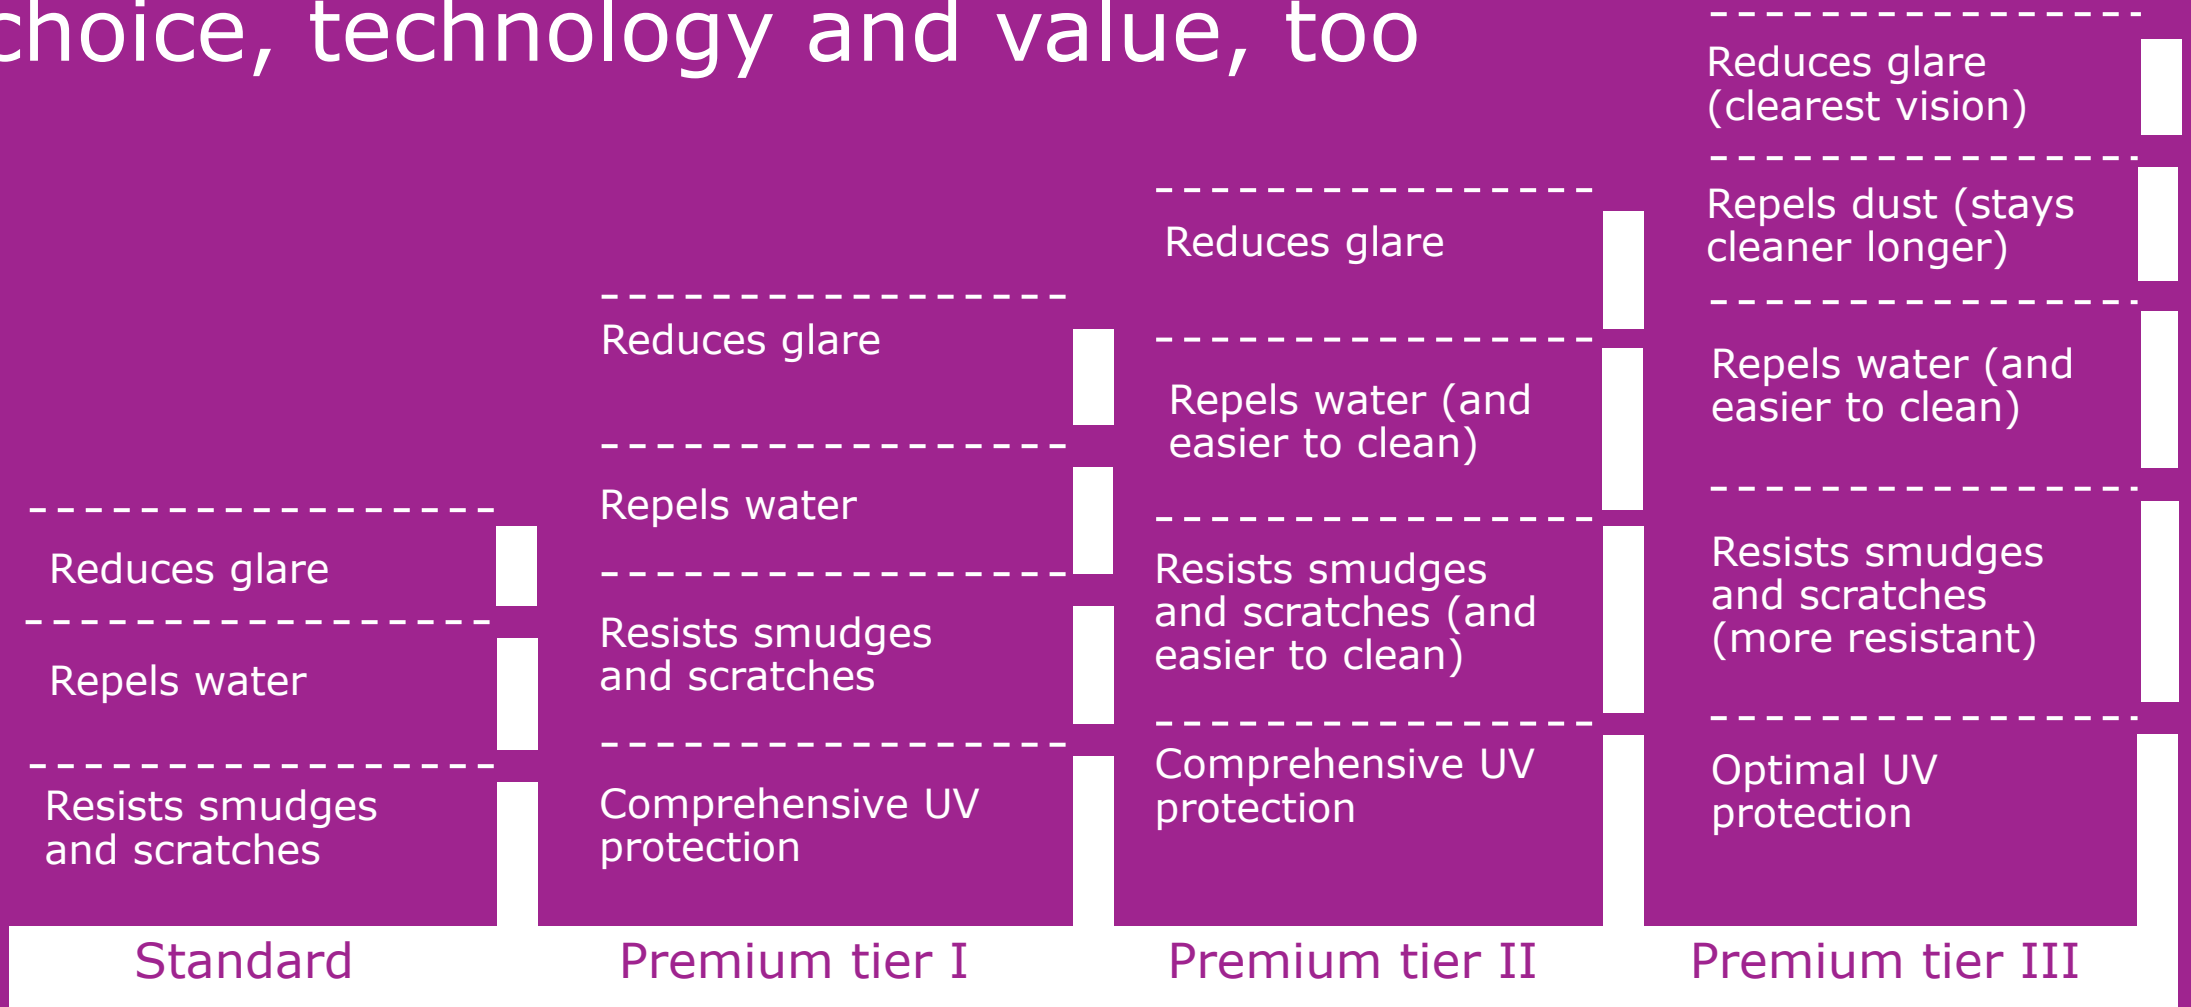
choice, technology and value, too

Reduces glare

Repels water

Resists smudges and scratches

Standard

Reduces glare

Repels water

Resists smudges and scratches

Comprehensive UV protection

Premium tier I

Reduces glare

Repels water (and easier to clean)

Resists smudges and scratches (and easier to clean)

Comprehensive UV protection

Premium tier II

Reduces glare (clearest vision)

Repels dust (stays cleaner longer)

Repels water (and easier to clean)

Resists smudges and scratches (more resistant)

Optimal UV protection

Premium tier III